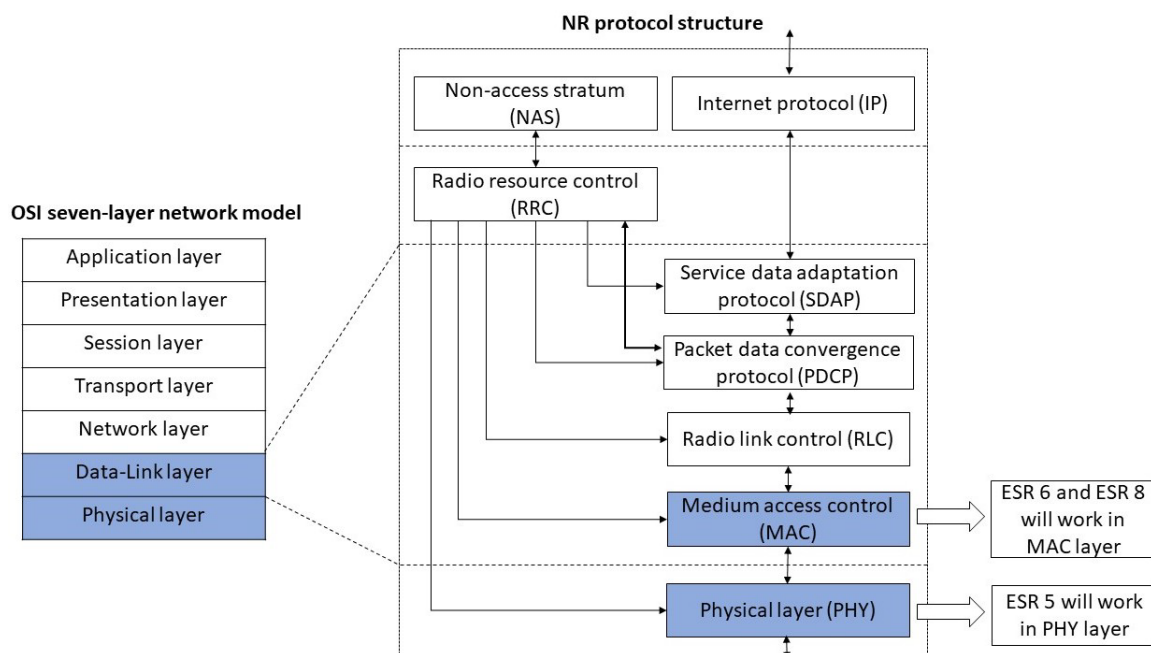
NR protocol structure

Non-access stratum (NAS)

Internet protocol (IP)

Radio resource control (RRC)

OSI seven-layer network model

| Application layer |
|---|
| Presentation layer |
| Session layer |
| Transport layer |
| Network layer |
| Data-Link layer |
| Physical layer |

Service data adaptation protocol (SDAP)

Packet data convergence protocol (PDCP)

Radio link control (RLC)

Medium access control (MAC)

ESR 6 and ESR 8 will work in MAC layer

Physical layer (PHY)

ESR 5 will work in PHY layer